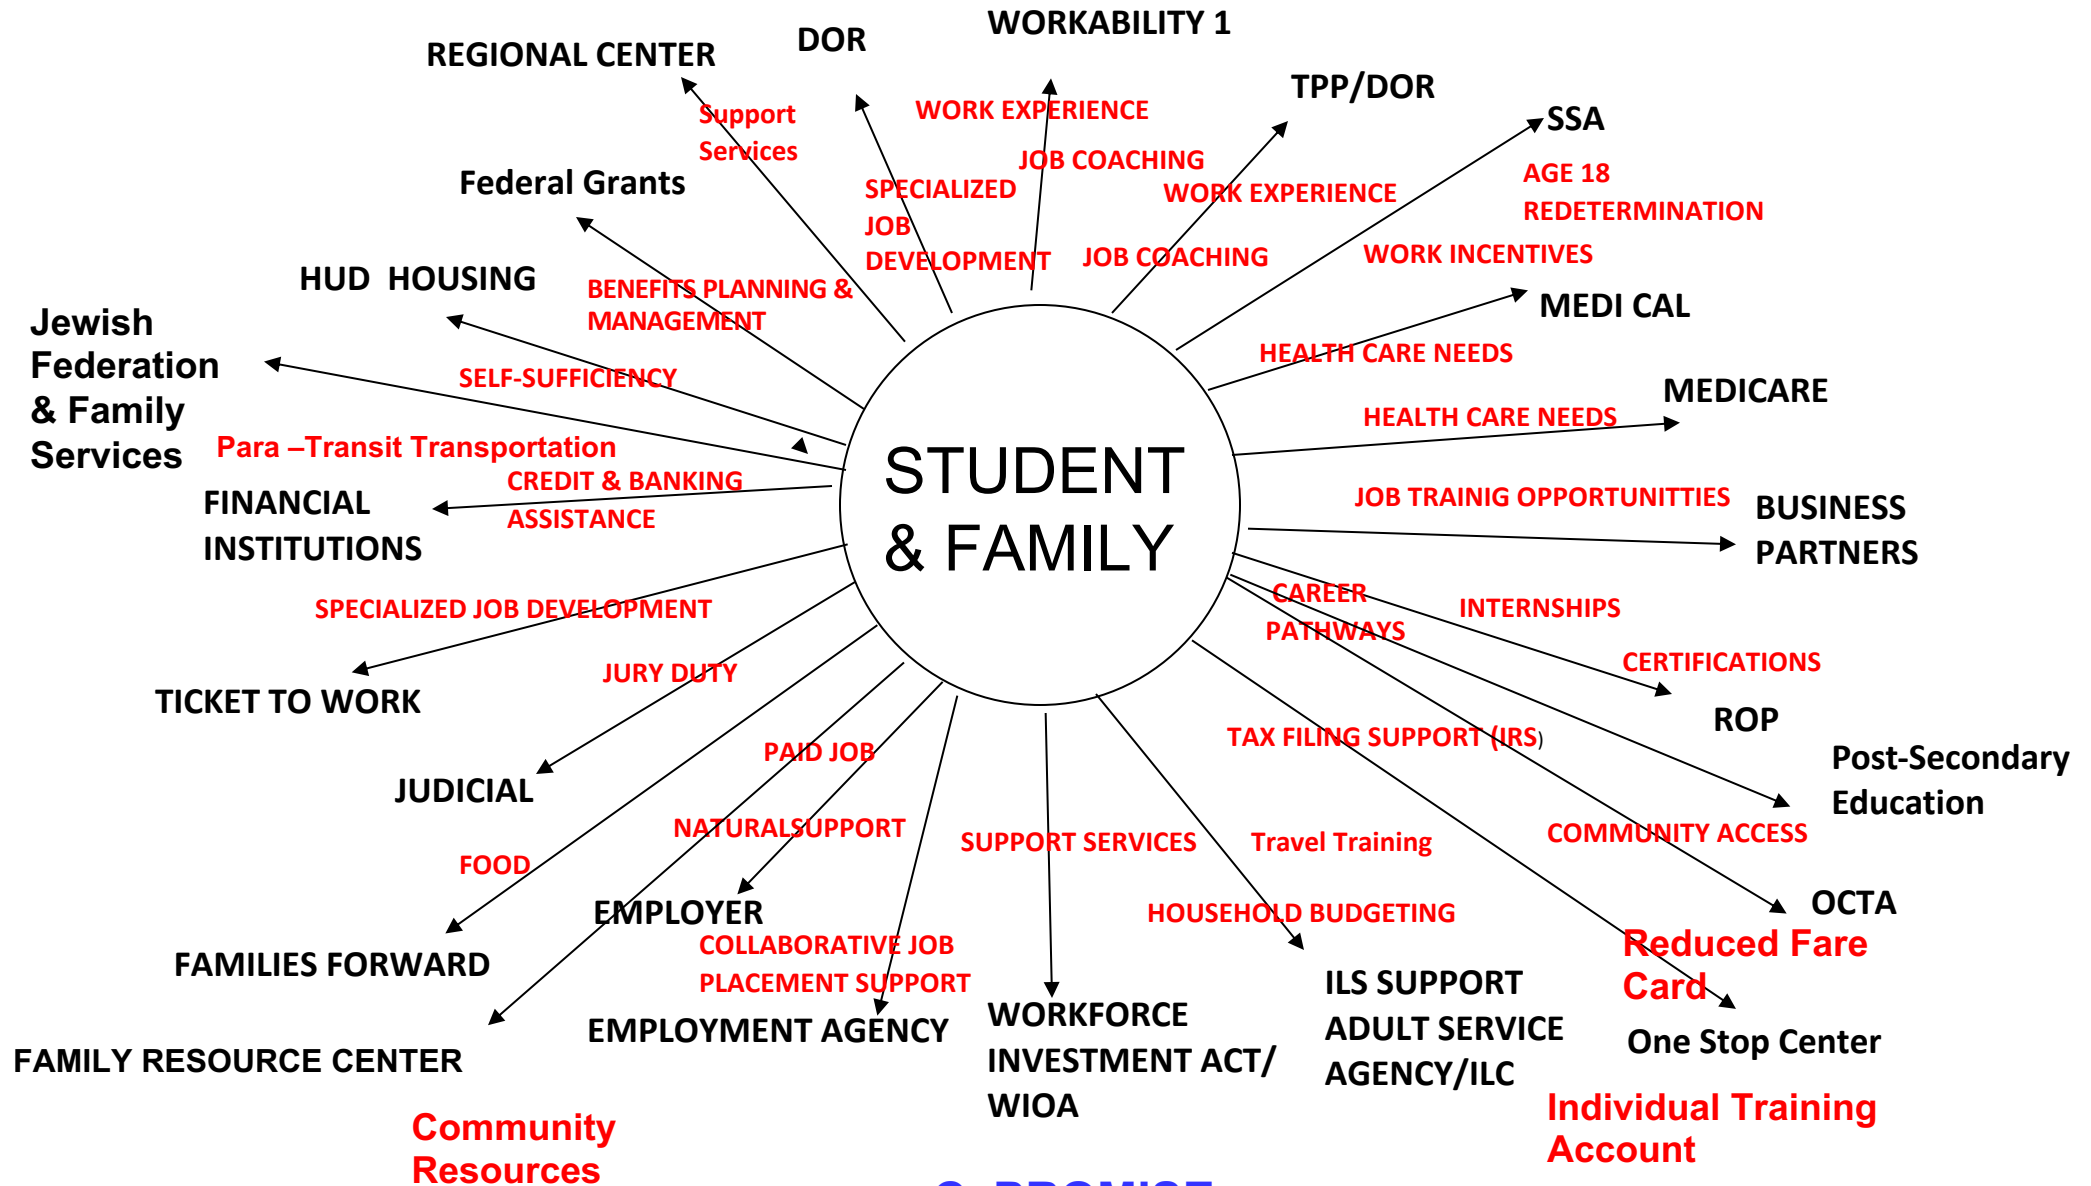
WORKABILITY 1

REGIONAL CENTER

DOR

TPP/DOR

SSA

Support Services

WORK EXPERIENCE

JOB COACHING

Federal Grants

SPECIALIZED JOB DEVELOPMENT

WORK EXPERIENCE

AGE 18 REDETERMINATION

JOB COACHING

WORK INCENTIVES

HUD HOUSING

BENEFITS PLANNING & MANAGEMENT

MEDI CAL

Jewish Federation & Family Services

SELF-SUFFICIENCY

HEALTH CARE NEEDS

MEDICARE

HEALTH CARE NEEDS

Para –Transit Transportation

STUDENT & FAMILY

CREDIT & BANKING ASSISTANCE

FINANCIAL INSTITUTIONS

JOB TRAINIG OPPORTUNITTIES

BUSINESS PARTNERS

SPECIALIZED JOB DEVELOPMENT

CAREER PATHWAYS

INTERNSHIPS

CERTIFICATIONS

TICKET TO WORK

JURY DUTY

ROP

TAX FILING SUPPORT (IRS)

Post-Secondary Education

JUDICIAL

PAID JOB

NATURALSUPPORT

SUPPORT SERVICES

Travel Training

COMMUNITY ACCESS

FOOD

EMPLOYER

HOUSEHOLD BUDGETING

OCTA

Reduced Fare Card

COLLABORATIVE JOB PLACEMENT SUPPORT

FAMILIES FORWARD

ILS SUPPORT ADULT SERVICE AGENCY/ILC

WORKFORCE INVESTMENT ACT/ WIOA

One Stop Center

EMPLOYMENT AGENCY

FAMILY RESOURCE CENTER

Individual Training Account

Community Resources

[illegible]